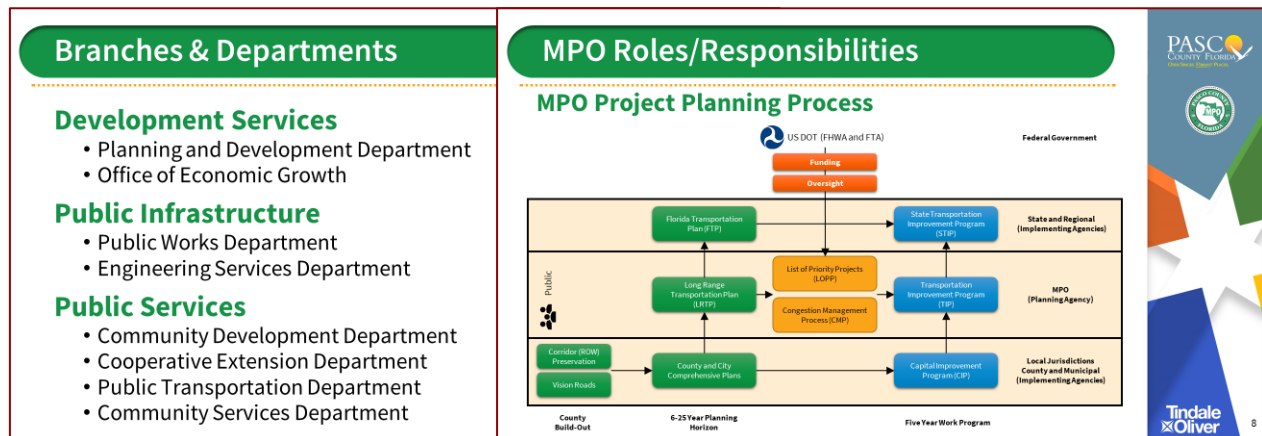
Branches & Departments

Development Services
• Planning and Development Department
• Office of Economic Growth

Public Infrastructure
• Public Works Department
• Engineering Services Department

Public Services
• Community Development Department
• Cooperative Extension Department
• Public Transportation Department
• Community Services Department

MPO Roles/Responsibilities

MPO Project Planning Process

US DOT (FHWA and FTA)

Federal Government

Funding

Oversight

Florida Transportation Plan (FTP)

State Transportation Improvement Program (STIP)

State and Regional (Implementing Agencies)

Public

Long Range Transportation Plan (LRTP)

List of Priority Projects (LOPP)

Congestion Management Process (CMP)

Transportation Improvement Program (TIP)

MPO (Planning Agency)

Corridor (ROW) Preservation

Vision Roads

County and City Comprehensive Plans

Capital Improvement Program (CIP)

Local Jurisdictions County and Municipal (Implementing Agencies)

County Build-Out

6-25 Year Planning Horizon

Five Year Work Program

PASCO COUNTY FLORIDA

MPO

Tindale Oliver

8